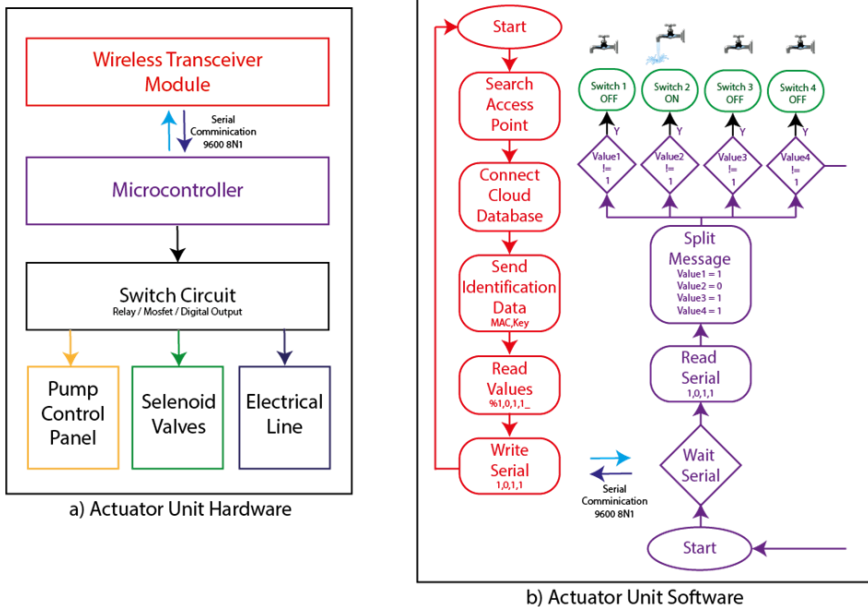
Wireless Transceiver Module

Serial Comminication 9600 8N1

Microcontroller

Switch Circuit
Relay / Mosfet / Digital Output

Pump Control Panel

Selenoid Valves

Electrical Line

a) Actuator Unit Hardware

Start

Search Access Point

Connect Cloud Database

Send Identification Data
MAC,Key

Read Values
%1,0,1,1_

Write Serial
1,0,1,1

Serial Comminication 9600 8N1

Switch 1 OFF

Switch 2 ON

Switch 3 OFF

Switch 4 OFF

Y

Y

Y

Y

Value1 != 1

Value2 != 1

Value3 != 1

Value4 != 1

Split Message
Value1 = 1
Value2 = 0
Value3 = 1
Value4 = 1

Read Serial
1,0,1,1

Wait Serial

Start

b) Actuator Unit Software